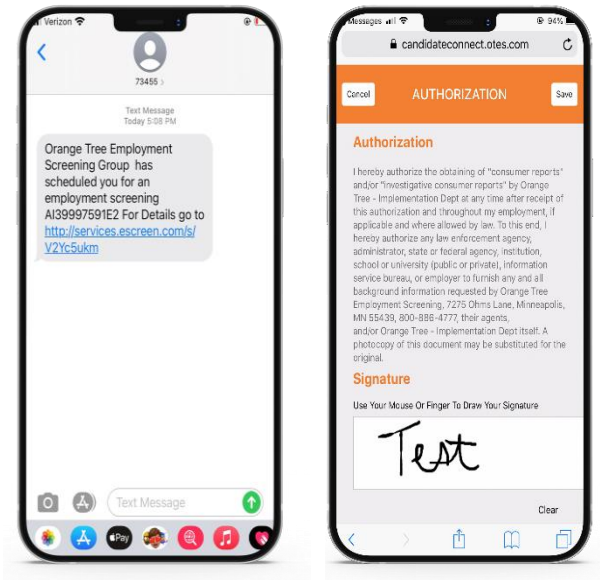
Verizon

73455 >

Text Message
Today 5:08 PM

Orange Tree Employment Screening Group has scheduled you for an employment screening AI39997591E2 For Details go to http://services.escreen.com/s/V2Yc5ukm

Text Message

Pay

Messages

94%

candidateconnect.otes.com

Cancel

AUTHORIZATION

Save

Authorization

I hereby authorize the obtaining of "consumer reports" and/or "investigative consumer reports" by Orange Tree - Implementation Dept at any time after receipt of this authorization and throughout my employment, if applicable and where allowed by law. To this end, I hereby authorize any law enforcement agency, administrator, state or federal agency, institution, school or university (public or private), information service bureau, or employer to furnish any and all background information requested by Orange Tree Employment Screening, 7275 Ohms Lane, Minneapolis, MN 55439, 800-886-4777, their agents, and/or Orange Tree - Implementation Dept itself. A photocopy of this document may be substituted for the original.

Signature

Use Your Mouse Or Finger To Draw Your Signature

Test

Clear